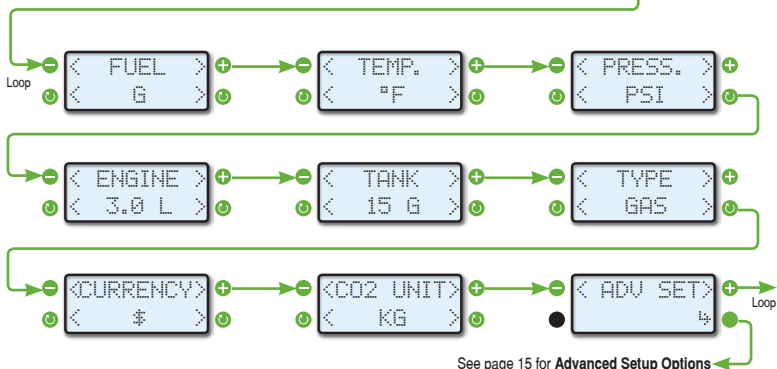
Loop

< FUEL >
< G >

< TEMP. >
< °F >

< PRESS. >
< PSI >

< ENGINE >
< 3.0 L >

< TANK >
< 15 G >

< TYPE >
< GAS >

<CURRENCY>
< $ >

<CO2 UNIT>
< KG >

< ADV SET>
↳

Loop

See page 15 for **Advanced Setup Options**